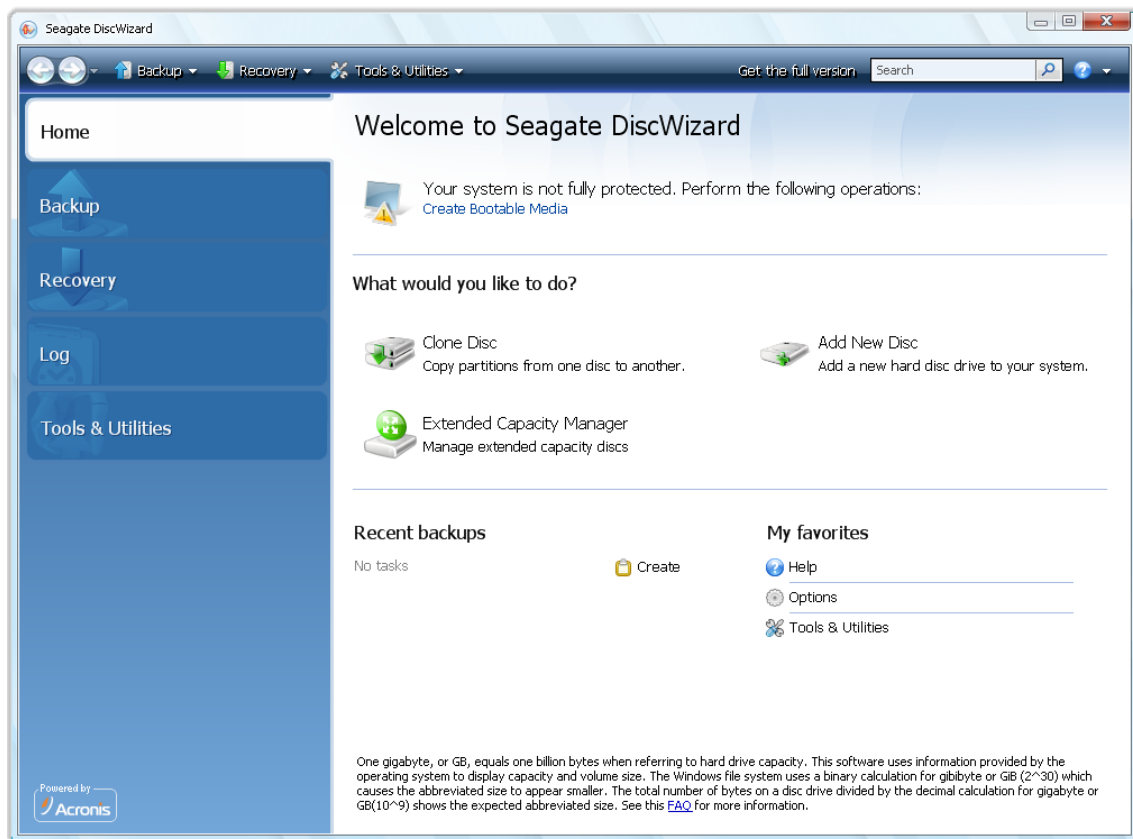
Seagate DiscWizard

Backup Recovery Tools & Utilities Get the full version Search

Home

Backup

Recovery

Log

Tools & Utilities

Powered by Acronis

Welcome to Seagate DiscWizard

Your system is not fully protected. Perform the following operations:
Create Bootable Media

What would you like to do?

Clone Disc
Copy partitions from one disc to another.

Add New Disc
Add a new hard disc drive to your system.

Extended Capacity Manager
Manage extended capacity discs

Recent backups

No tasks

Create

My favorites

Help

Options

Tools & Utilities

One gigabyte, or GB, equals one billion bytes when referring to hard drive capacity. This software uses information provided by the operating system to display capacity and volume size. The Windows file system uses a binary calculation for gibibyte or GiB (2^30) which causes the abbreviated size to appear smaller. The total number of bytes on a disc drive divided by the decimal calculation for gigabyte or GB(10^9) shows the expected abbreviated size. See this FAQ for more information.